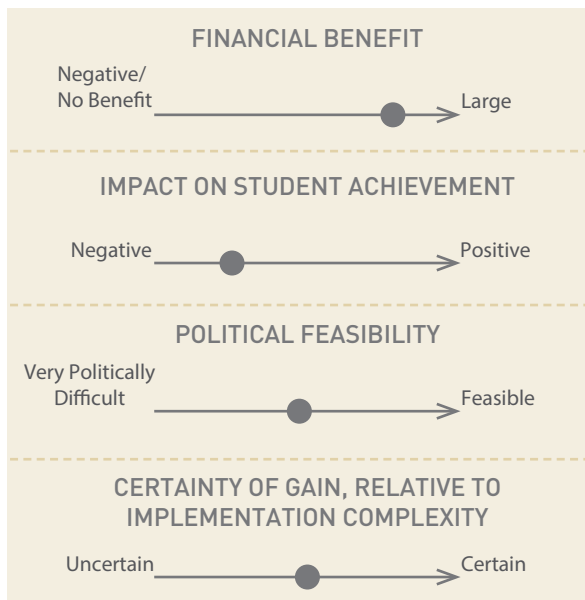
FINANCIAL BENEFIT

Negative/ No Benefit

Large

IMPACT ON STUDENT ACHIEVEMENT

Negative

Positive

POLITICAL FEASIBILITY

Very Politically Difficult

Feasible

CERTAINTY OF GAIN, RELATIVE TO IMPLEMENTATION COMPLEXITY

Uncertain

Certain